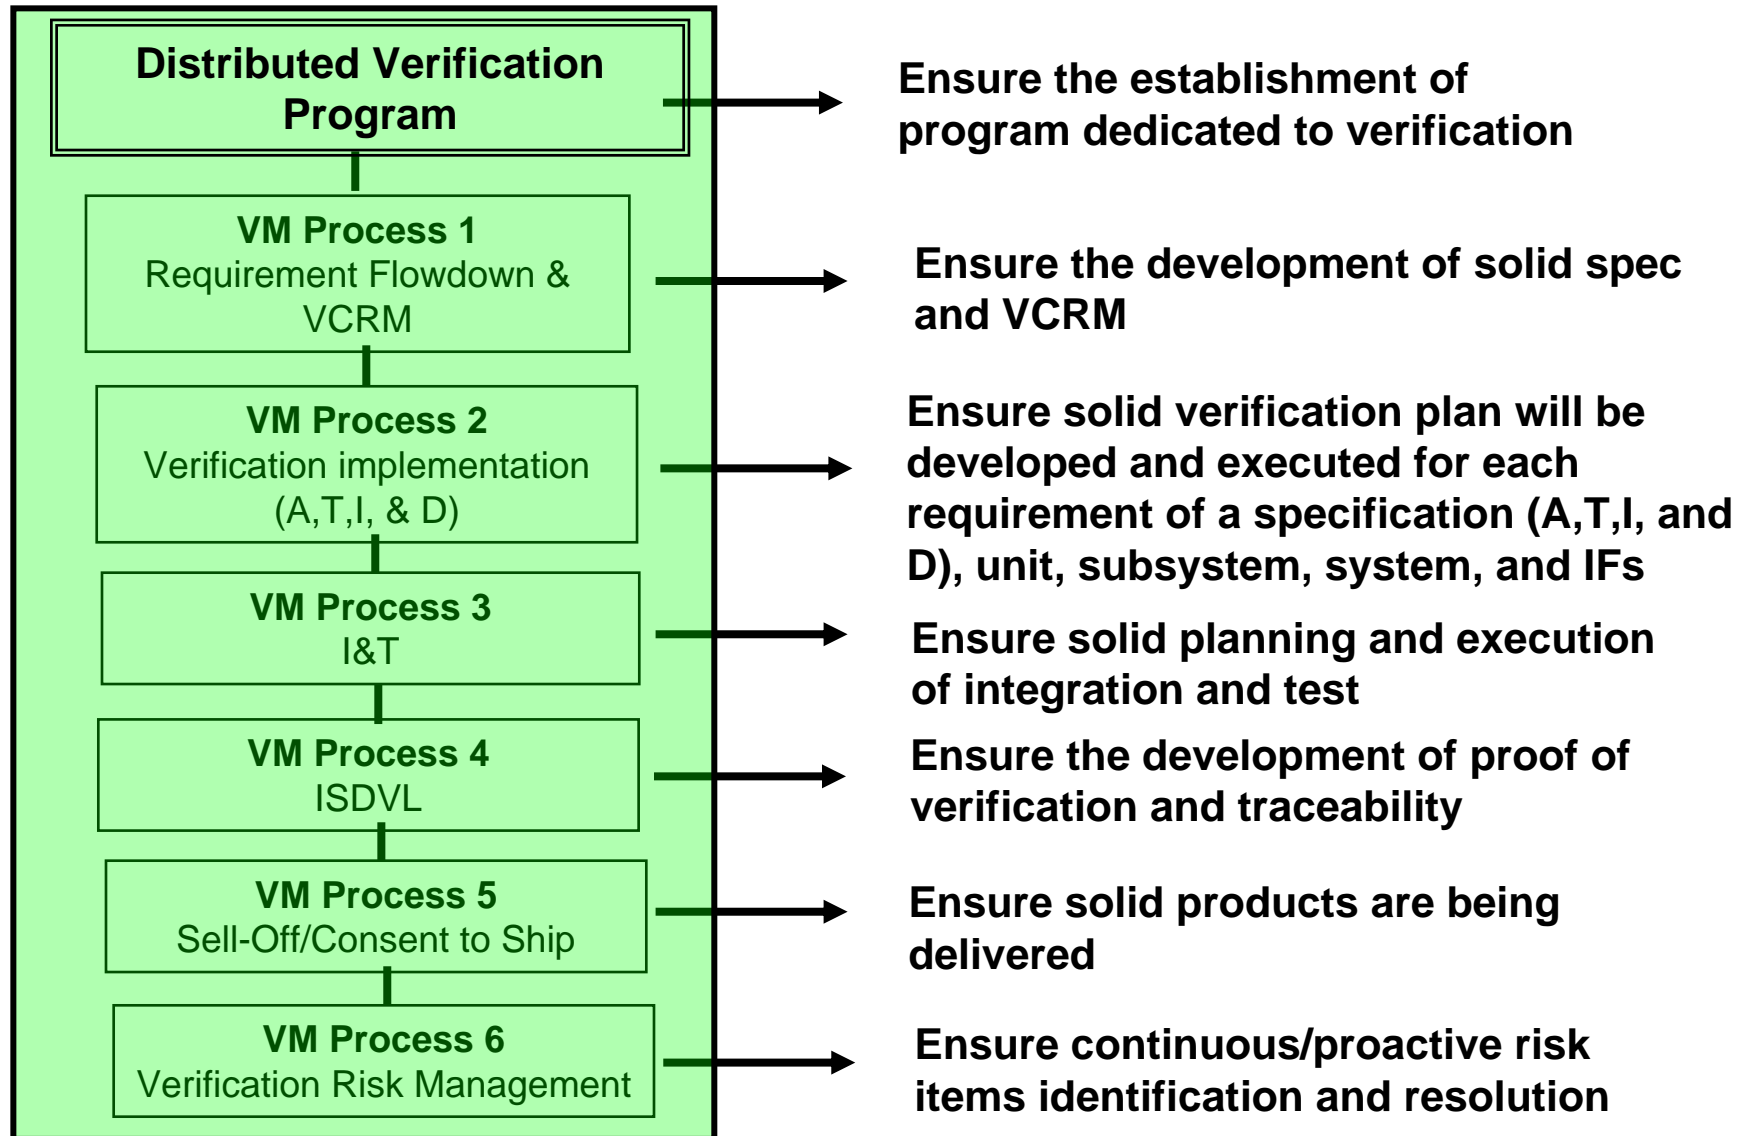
Distributed Verification Program

Ensure the establishment of program dedicated to verification

VM Process 1
Requirement Flowdown & VCRM

Ensure the development of solid spec and VCRM

VM Process 2
Verification implementation (A,T,I, & D)

Ensure solid verification plan will be developed and executed for each requirement of a specification (A,T,I, and D), unit, subsystem, system, and IFs

VM Process 3
I&T

Ensure solid planning and execution of integration and test

VM Process 4
ISDVL

Ensure the development of proof of verification and traceability

VM Process 5
Sell-Off/Consent to Ship

Ensure solid products are being delivered

VM Process 6
Verification Risk Management

Ensure continuous/proactive risk items identification and resolution